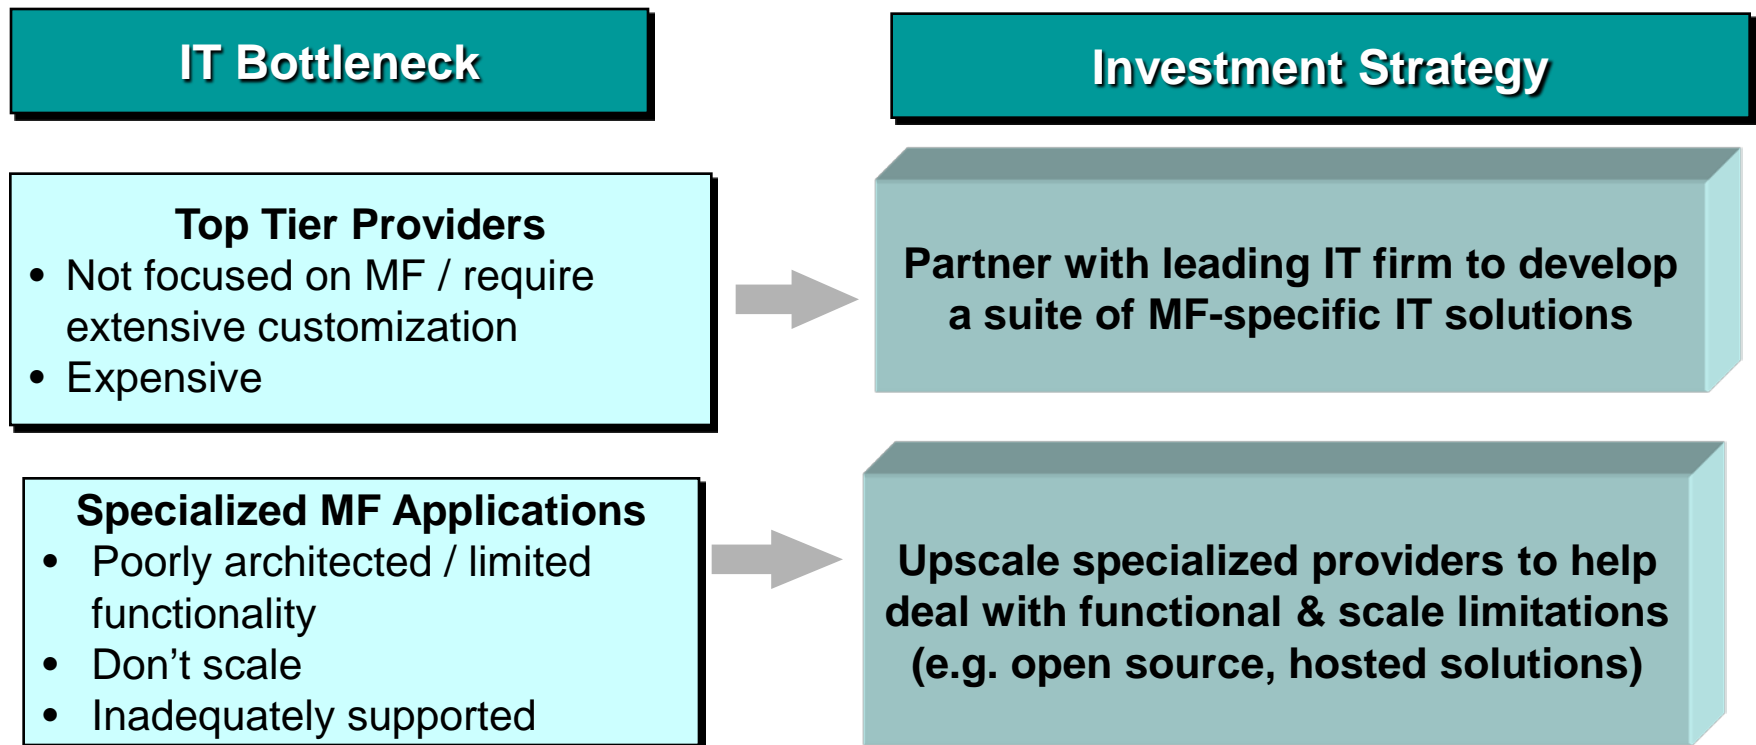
IT Bottleneck

Investment Strategy

Top Tier Providers
• Not focused on MF / require extensive customization
• Expensive

Partner with leading IT firm to develop a suite of MF-specific IT solutions

Specialized MF Applications
• Poorly architected / limited functionality
• Don't scale
• Inadequately supported

Upscale specialized providers to help deal with functional & scale limitations (e.g. open source, hosted solutions)